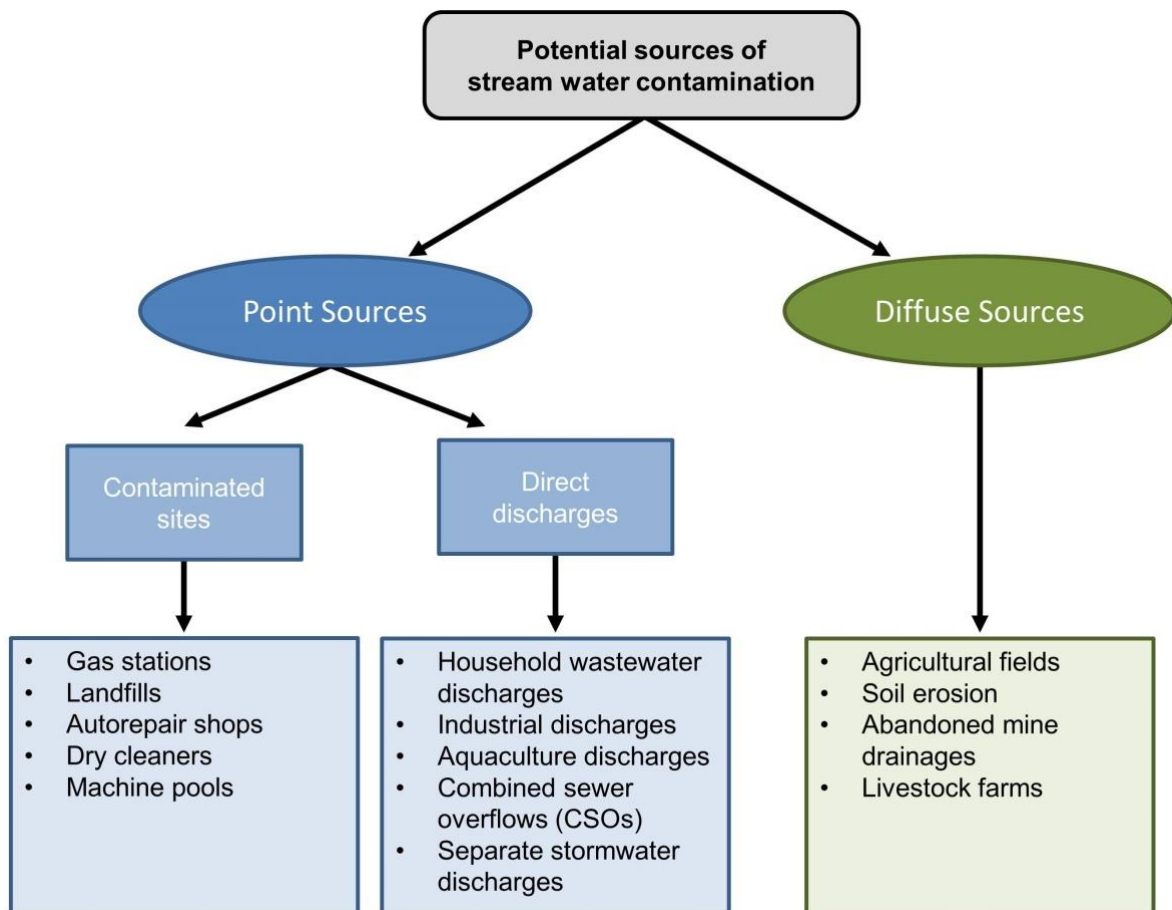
Potential sources of stream water contamination

Point Sources

Diffuse Sources

Contaminated sites

Direct discharges

- Gas stations
- Landfills
- Autorepair shops
- Dry cleaners
- Machine pools

- Household wastewater discharges
- Industrial discharges
- Aquaculture discharges
- Combined sewer overflows (CSOs)
- Separate stormwater discharges

- Agricultural fields
- Soil erosion
- Abandoned mine drainages
- Livestock farms